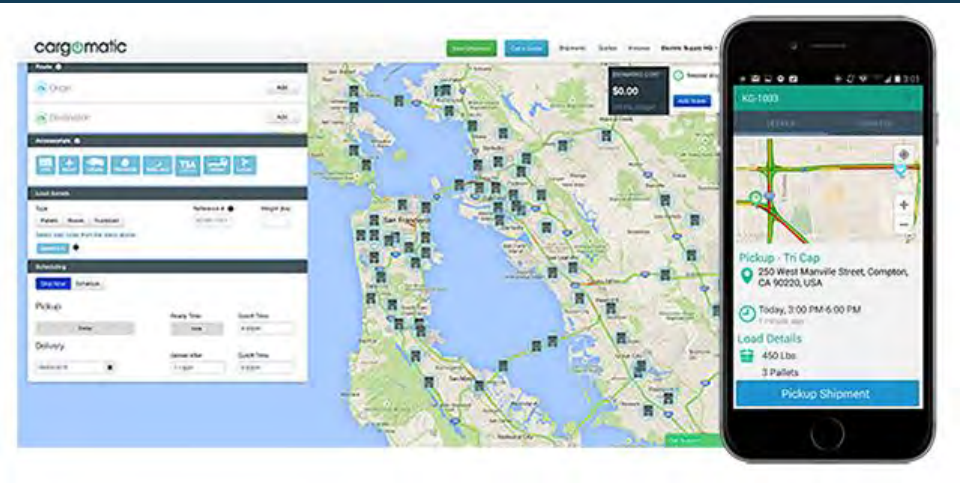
cargomatic

Route

Origin

Destination

Add

Add

Accessorials

TSA

Load Details

Type

Reference #

Weight (lbs)

Scheduling

Ship Now

Schedule

Pickup

Delivery

Ready Time

Cutoff Time

Deliver After

Cutoff Time

$0.00

San Francisco

KG-1003

Pickup - Tri Cap

250 West Manville Street, Compton, CA 90220, USA

Today, 3:00 PM-6:00 PM

Load Details

450 Lbs

3 Pallets

Pickup Shipment